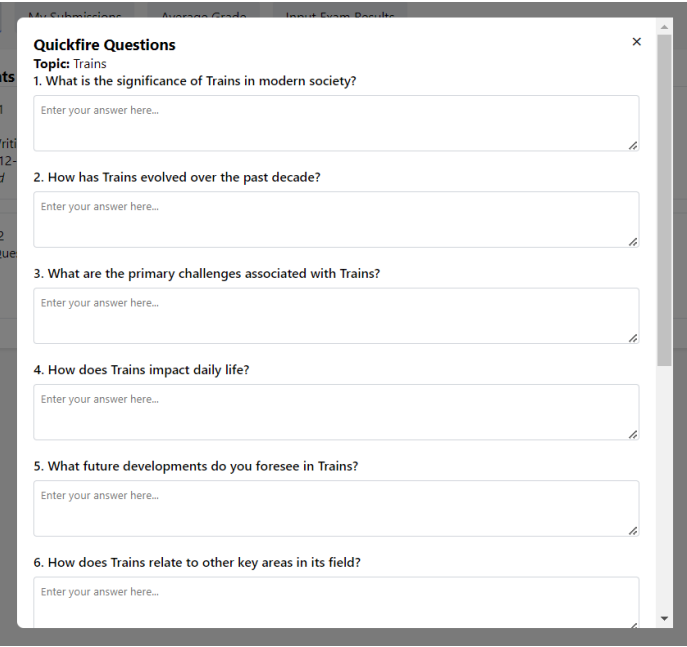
My Submissions Average Grade Input Exam Results

Quickfire Questions

×

Topic: Trains

1. What is the significance of Trains in modern society?

Enter your answer here...

2. How has Trains evolved over the past decade?

Enter your answer here...

3. What are the primary challenges associated with Trains?

Enter your answer here...

4. How does Trains impact daily life?

Enter your answer here...

5. What future developments do you foresee in Trains?

Enter your answer here...

6. How does Trains relate to other key areas in its field?

Enter your answer here...